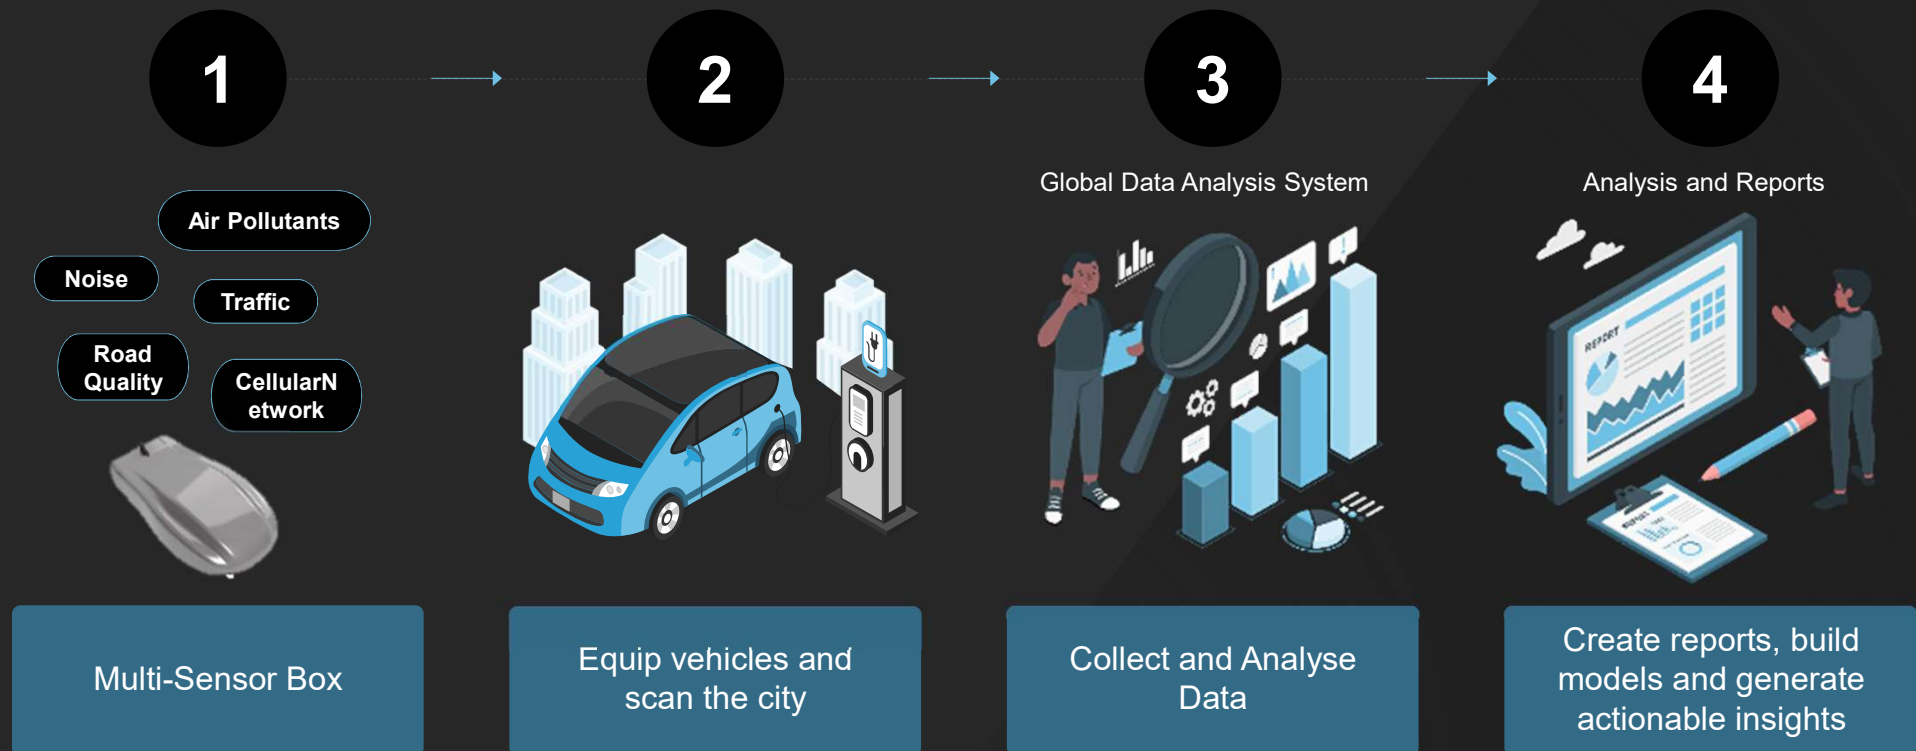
1

2

3

4

Air Pollutants

Noise

Traffic

Road Quality

CellularN etwork

Global Data Analysis System

Analysis and Reports

REPORT

Multi-Sensor Box

Equip vehicles and scan the city

Collect and Analyse Data

Create reports, build models and generate actionable insights